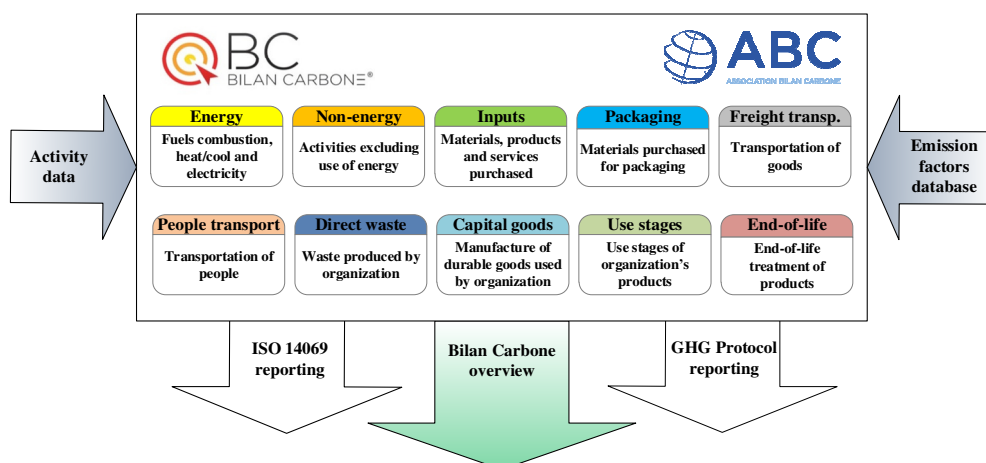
BC
BILAN CARBONE®

ABC
ASSOCIATION BILAN CARBONE

Activity data

Emission factors database

Energy
Fuels combustion, heat/cool and electricity

Non-energy
Activities excluding use of energy

Inputs
Materials, products and services purchased

Packaging
Materials purchased for packaging

Freight transp.
Transportation of goods

People transport
Transportation of people

Direct waste
Waste produced by organization

Capital goods
Manufacture of durable goods used by organization

Use stages
Use stages of organization's products

End-of-life
End-of-life treatment of products

ISO 14069 reporting

Bilan Carbone overview

GHG Protocol reporting